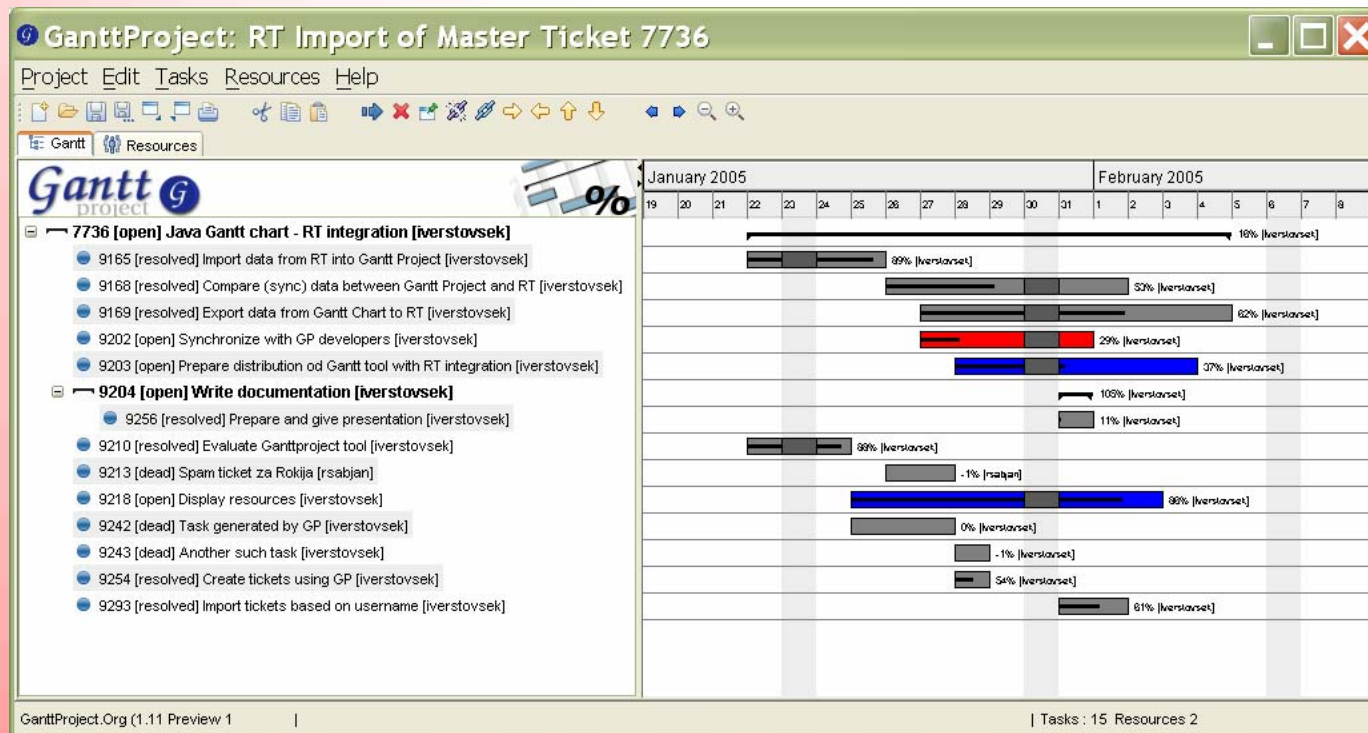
GanttProject: RT Import of Master Ticket 7736

Project Edit Tasks Resources Help

Gantt Resources

Gantt project

%

January 2005 February 2005

19 20 21 22 23 24 25 26 27 28 29 30 31 1 2 3 4 5 6 7 8

7736 [open] Java Gantt chart - RT integration [iverstovsek]
9165 [resolved] Import data from RT into Gantt Project [iverstovsek]
9168 [resolved] Compare (sync) data between Gantt Project and RT [iverstovsek]
9169 [resolved] Export data from Gantt Chart to RT [iverstovsek]
9202 [open] Synchronize with GP developers [iverstovsek]
9203 [open] Prepare distribution od Gantt tool with RT integration [iverstovsek]
9204 [open] Write documentation [iverstovsek]
9256 [resolved] Prepare and give presentation [iverstovsek]
9210 [resolved] Evaluate Ganttproject tool [iverstovsek]
9213 [dead] Spam ticket za Rokija [rsabjan]
9218 [open] Display resources [iverstovsek]
9242 [dead] Task generated by GP [iverstovsek]
9243 [dead] Another such task [iverstovsek]
9254 [resolved] Create tickets using GP [iverstovsek]
9293 [resolved] Import tickets based on username [iverstovsek]

16% [iverstovsek]
89% [iverstovsek]
53% [iverstovsek]
62% [iverstovsek]
29% [iverstovsek]
37% [iverstovsek]
105% [iverstovsek]
11% [iverstovsek]
88% [iverstovsek]
-1% [rsabjan]
88% [iverstovsek]
0% [iverstovsek]
-1% [iverstovsek]
54% [iverstovsek]
61% [iverstovsek]

GanttProject.Org (1.11 Preview 1 | | Tasks : 15 Resources 2